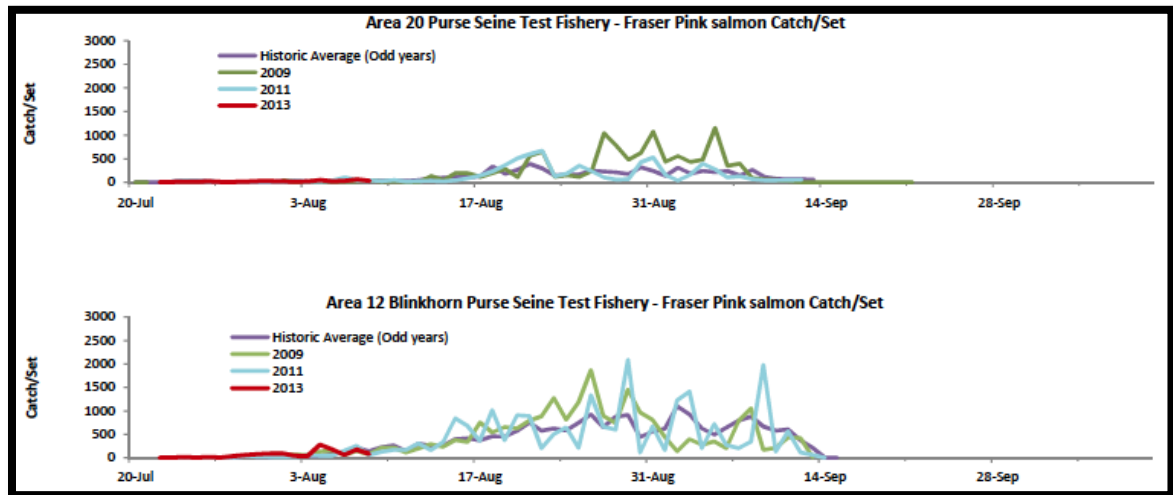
Area 20 Purse Seine Test Fishery - Fraser Pink salmon Catch/Set

Catch/Set

3000
2500
2000
1500
1000
500
0

Historic Average (Odd years)
2009
2011
2013

20-Jul
3-Aug
17-Aug
31-Aug
14-Sep
28-Sep

Area 12 Blinkhorn Purse Seine Test Fishery - Fraser Pink salmon Catch/Set

Catch/Set

3000
2500
2000
1500
1000
500
0

Historic Average (Odd years)
2009
2011
2013

20-Jul
3-Aug
17-Aug
31-Aug
14-Sep
28-Sep